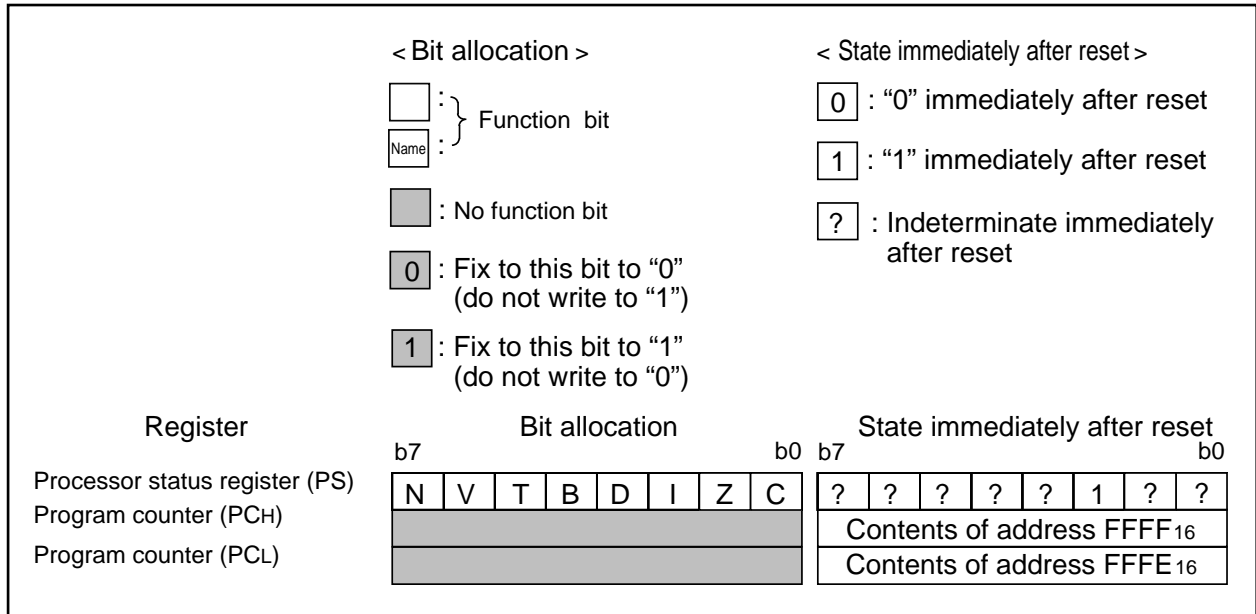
< Bit allocation >

: } Function bit
Name :

: No function bit

0 : Fix to this bit to "0" (do not write to "1")

1 : Fix to this bit to "1" (do not write to "0")

< State immediately after reset >

0 : "0" immediately after reset

1 : "1" immediately after reset

? : Indeterminate immediately after reset

| Register | Bit allocation b7 … b0 | State immediately after reset b7 … b0 |
|---|---|---|
| Processor status register (PS) | N V T B D I Z C | ? ? ? ? ? 1 ? ? |
| Program counter (PCH) | | Contents of address FFFF$_{16}$ |
| Program counter (PCL) | | Contents of address FFFE$_{16}$ |